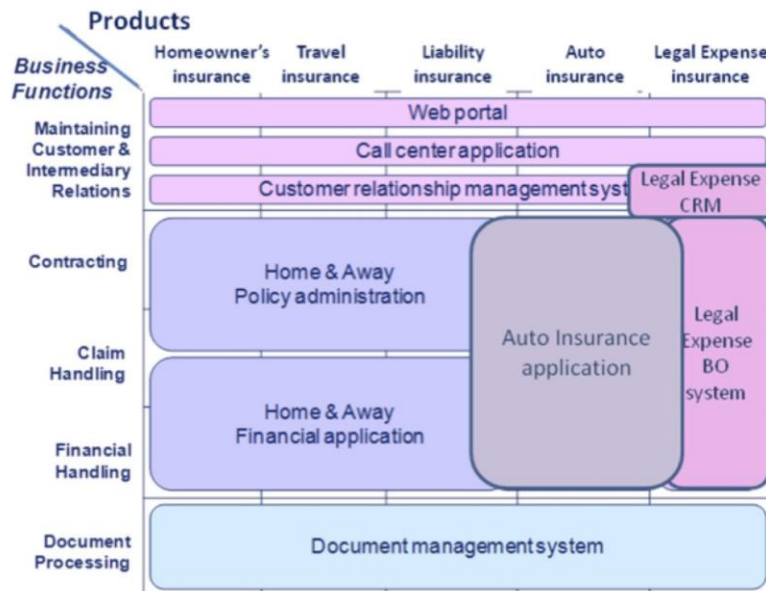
Products

Business Functions

| | Homeowner's insurance | Travel insurance | Liability insurance | Auto insurance | Legal Expense insurance |
|---|---|---|---|---|---|

Maintaining Customer & Intermediary Relations

Web portal

Call center application

Customer relationship management syst

Legal Expense CRM

Contracting

Home & Away Policy administration

Claim Handling

Auto Insurance application

Legal Expense BO system

Home & Away Financial application

Financial Handling

Document Processing

Document management system